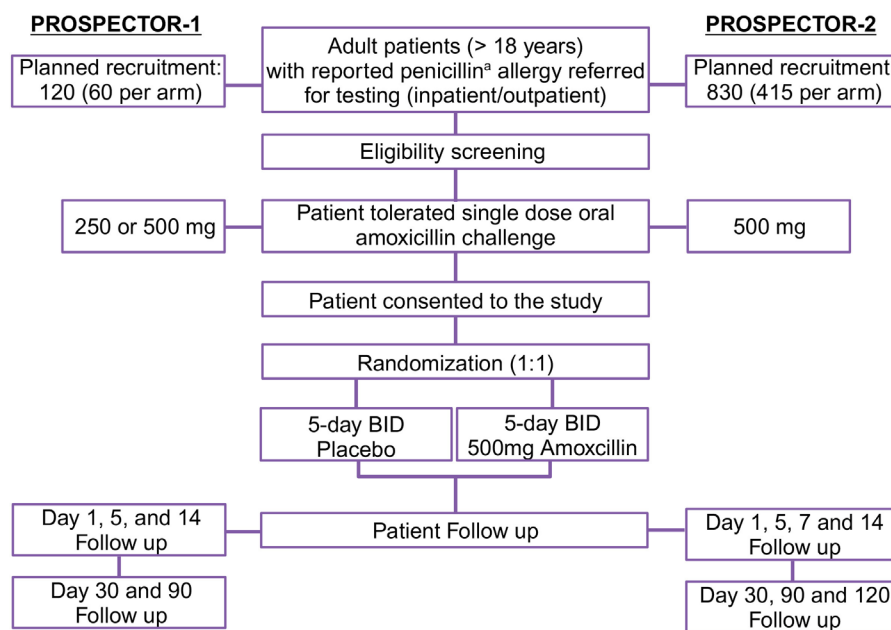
PROSPECTOR-1

PROSPECTOR-2

Planned recruitment: 120 (60 per arm)

Adult patients (> 18 years) with reported penicillin$^{a}$ allergy referred for testing (inpatient/outpatient)

Planned recruitment 830 (415 per arm)

Eligibility screening

250 or 500 mg

Patient tolerated single dose oral amoxicillin challenge

500 mg

Patient consented to the study

Randomization (1:1)

5-day BID Placebo

5-day BID 500mg Amoxcillin

Day 1, 5, and 14 Follow up

Patient Follow up

Day 1, 5, 7 and 14 Follow up

Day 30 and 90 Follow up

Day 30, 90 and 120 Follow up